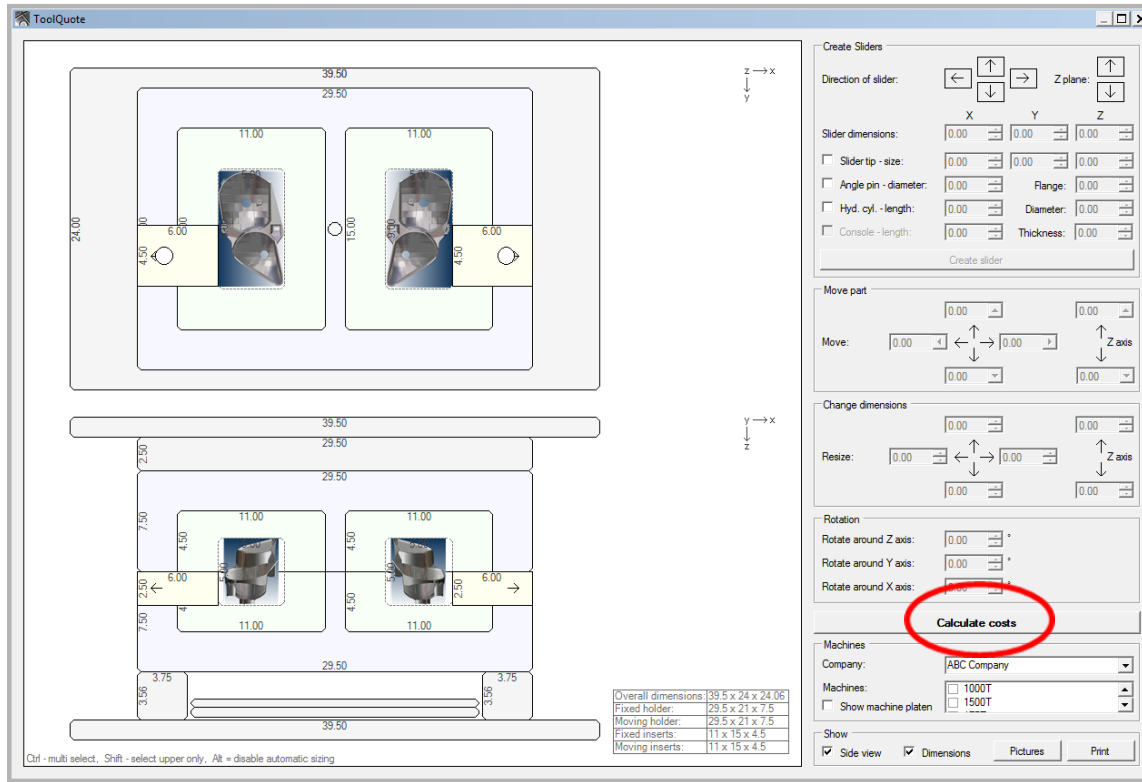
ToolQuote

39.50
29.50
11.00
11.00
24.00
6.00
4.50
00
00
15.00
00
6.00
4.50

z → x
↓
y

39.50
29.50
2.50
29.50
7.50
11.00
11.00
4.50
4.50
2.50
6.00
5.00
5.00
2.50
6.00
7.50
4.50
11.00
11.00
29.50
3.75
3.75
3.56
3.56
39.50

y → x
↓
z

| Overall dimensions: | 39.5 x 24 x 24.06 |
|---|---|
| Fixed holder: | 29.5 x 21 x 7.5 |
| Moving holder: | 29.5 x 21 x 7.5 |
| Fixed inserts: | 11 x 15 x 4.5 |
| Moving inserts: | 11 x 15 x 4.5 |

Ctrl - multi select, Shift - select upper only, Alt = disable automatic sizing

Create Sliders
Direction of slider:
Z plane:
X Y Z
Slider dimensions: 0.00 0.00 0.00
Slider tip - size: 0.00 0.00 0.00
Angle pin - diameter: 0.00 Flange: 0.00
Hyd. cyl. - length: 0.00 Diameter: 0.00
Console - length: 0.00 Thickness: 0.00
Create slider

Move part
0.00 0.00
Move: 0.00 0.00 Z axis
0.00 0.00

Change dimensions
0.00 0.00
Resize: 0.00 0.00 Z axis
0.00 0.00

Rotation
Rotate around Z axis: 0.00 °
Rotate around Y axis: 0.00 °
Rotate around X axis: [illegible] °

Calculate costs

Machines
Company: ABC Company
Machines: 1000T
1500T
Show machine platen

Show
Side view Dimensions Pictures Print